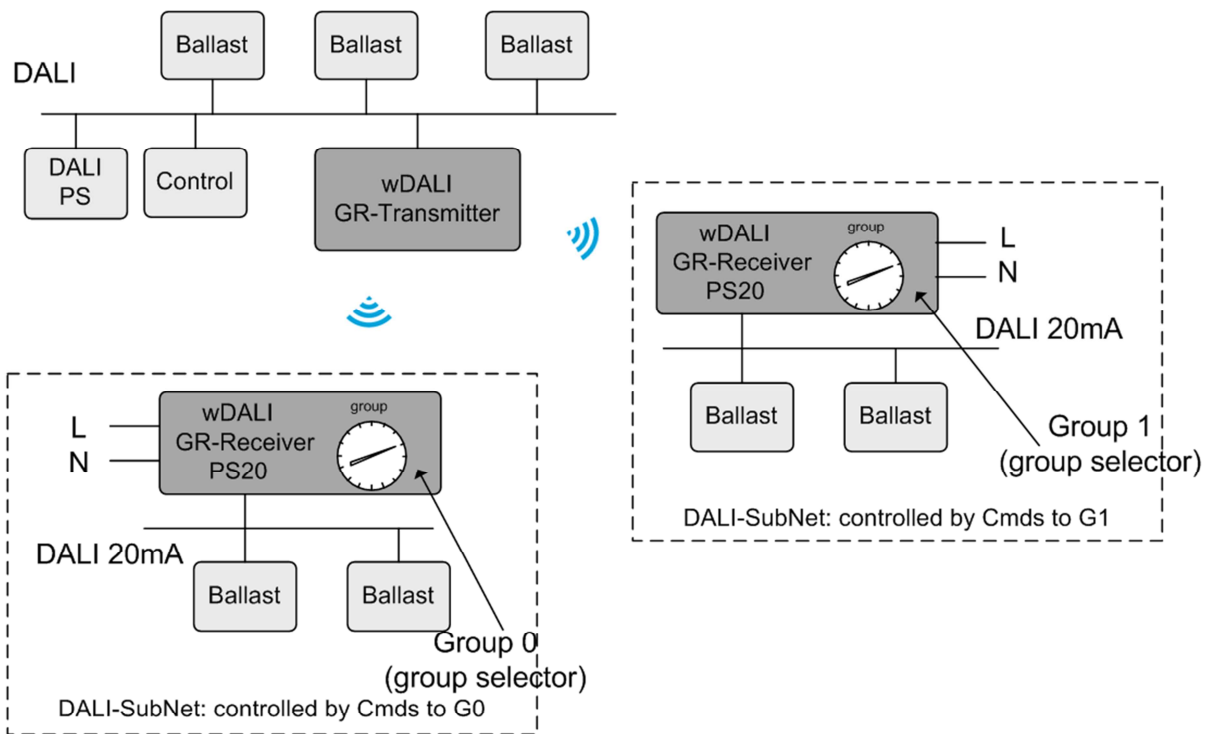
Ballast
Ballast
Ballast
DALI
DALI PS
Control
wDALI GR-Transmitter

wDALI GR-Receiver PS20
group
L
N
DALI 20mA
Ballast
Ballast
Group 1 (group selector)
DALI-SubNet: controlled by Cmds to G1

L
N
wDALI GR-Receiver PS20
group
DALI 20mA
Ballast
Ballast
Group 0 (group selector)
DALI-SubNet: controlled by Cmds to G0